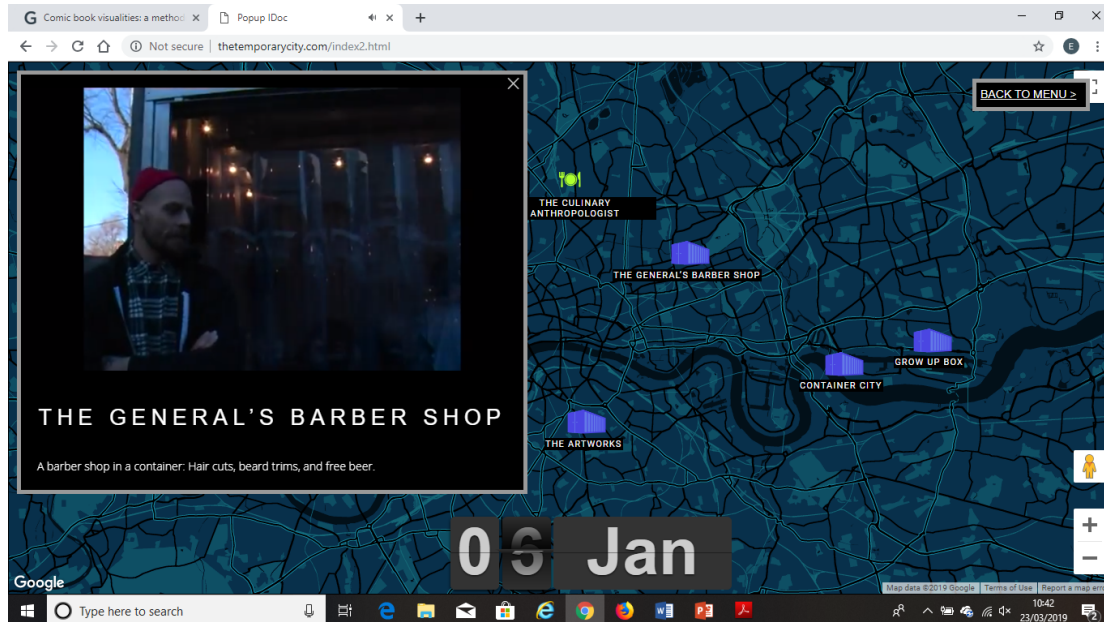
Comic book visualities: a methoc ×

Popup IDoc ×

+

Not secure | thetemporarycity.com/index2.html

E

BACK TO MENU >

THE CULINARY ANTHROPOLOGIST

THE GENERAL'S BARBER SHOP

GROW UP BOX

CONTAINER CITY

THE ARTWORKS

THE GENERAL'S BARBER SHOP

A barber shop in a container: Hair cuts, beard trims, and free beer.

06 Jan

Google

Map data ©2019 Google | Terms of Use | Report a map err

Type here to search

10:42
23/03/2019